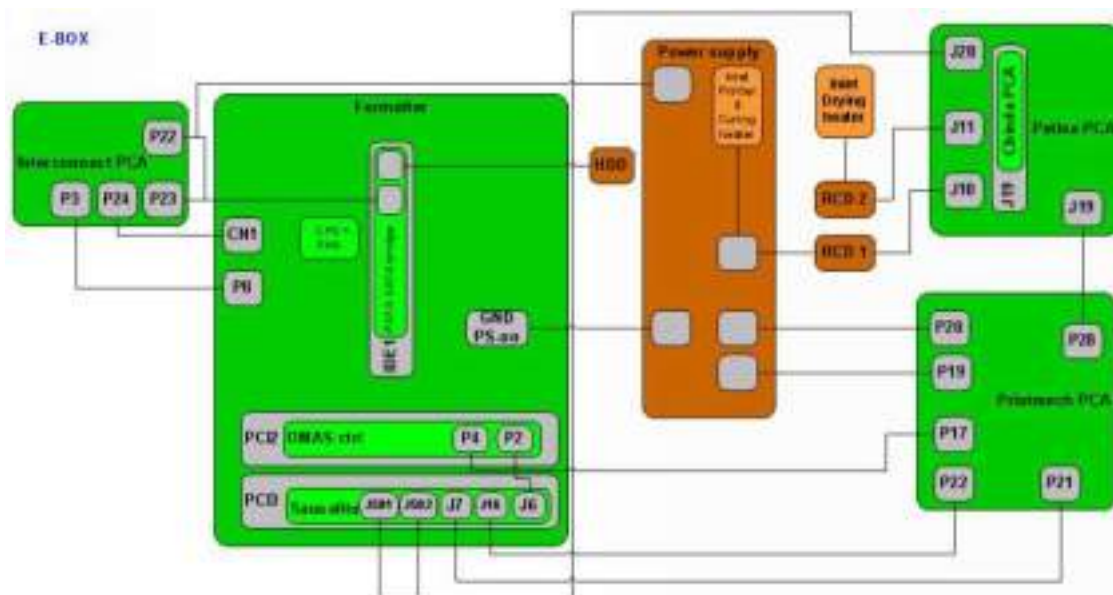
E-BOX

Interconnect PCA
P22
P3
P24
P23

Formatter
CN1
P8
CPU + RAM
PCI-E
GND PS.aa

PCI2 DMAS ctrl P4 P2
PCB Sata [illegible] J001 J002 J7 J8 J6

HDD

Power supply
Inst Printer & Curing heater

Inst Drying heater
RCD 2
RCD 1

J20
J11
J10
J19
Pattax PCA
J19

P20
P28
P19
Printmech PCA
P17
P22
P21